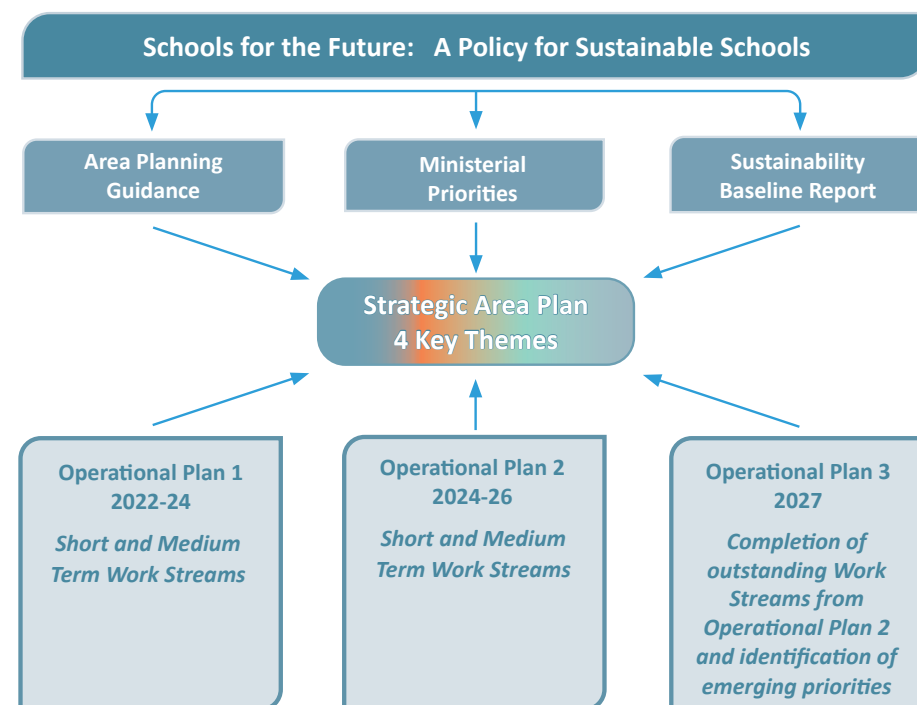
Schools for the Future: A Policy for Sustainable Schools

Area Planning Guidance

Ministerial Priorities

Sustainability Baseline Report

Strategic Area Plan
4 Key Themes

Operational Plan 1
2022-24

Short and Medium Term Work Streams

Operational Plan 2
2024-26

Short and Medium Term Work Streams

Operational Plan 3
2027

Completion of outstanding Work Streams from Operational Plan 2 and identification of emerging priorities